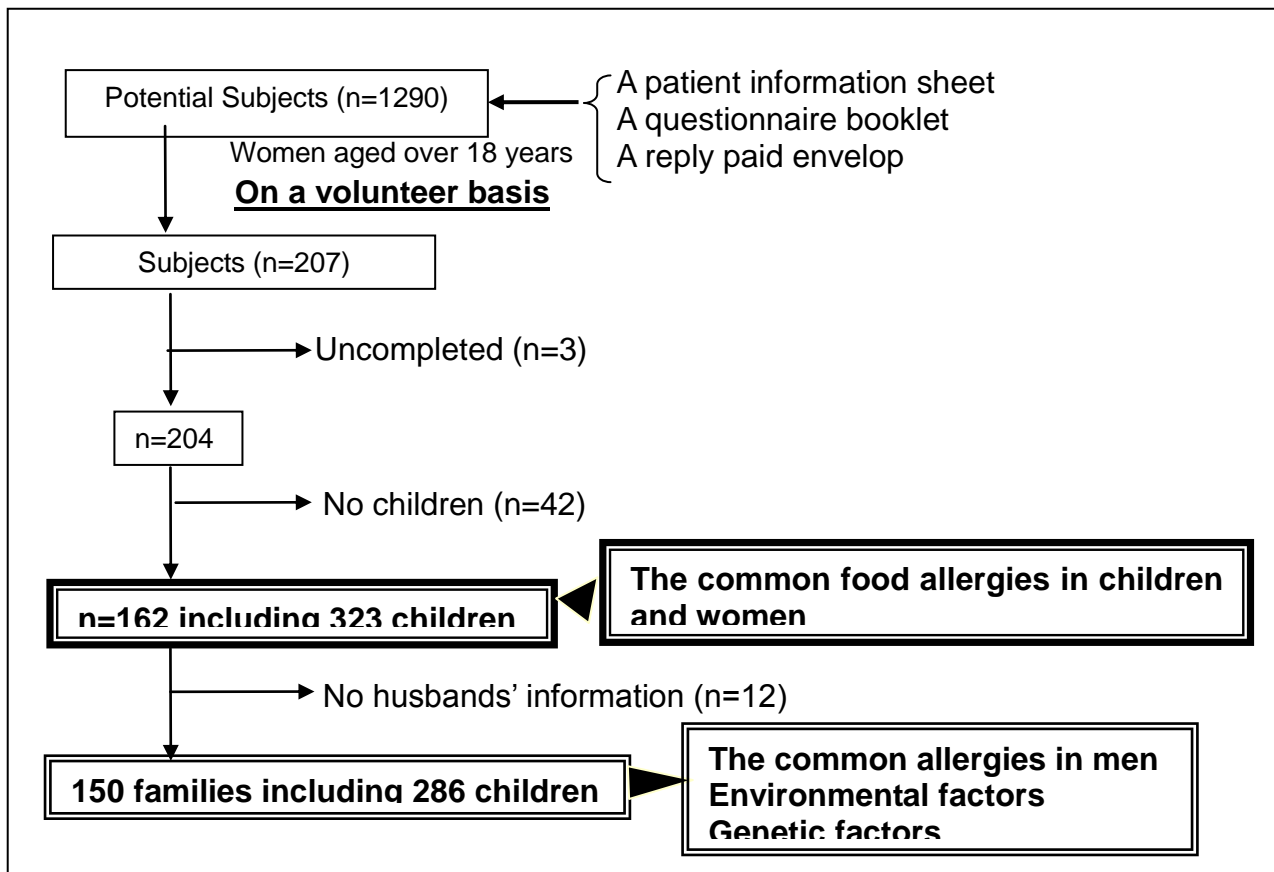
Potential Subjects (n=1290)

A patient information sheet
A questionnaire booklet
A reply paid envelop

Women aged over 18 years
On a volunteer basis

Subjects (n=207)

Uncompleted (n=3)

n=204

No children (n=42)

n=162 including 323 children

The common food allergies in children and women

No husbands' information (n=12)

150 families including 286 children

The common allergies in men
Environmental factors
Genetic factors